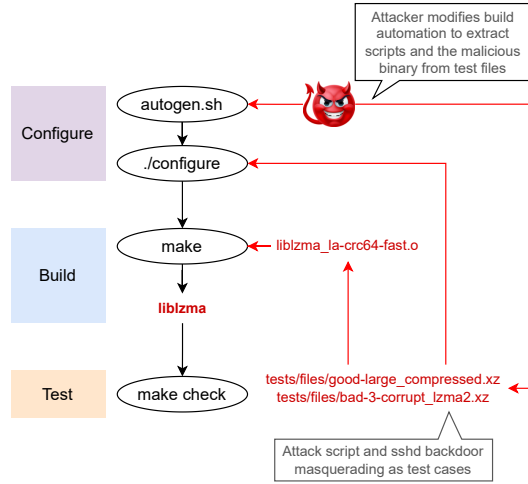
Attacker modifies build automation to extract scripts and the malicious binary from test files

Configure

autogen.sh

./configure

Build

make

liblzma_la-crc64-fast.o

liblzma

Test

make check

tests/files/good-large_compressed.xz
tests/files/bad-3-corrupt_lzma2.xz

Attack script and sshd backdoor masquerading as test cases